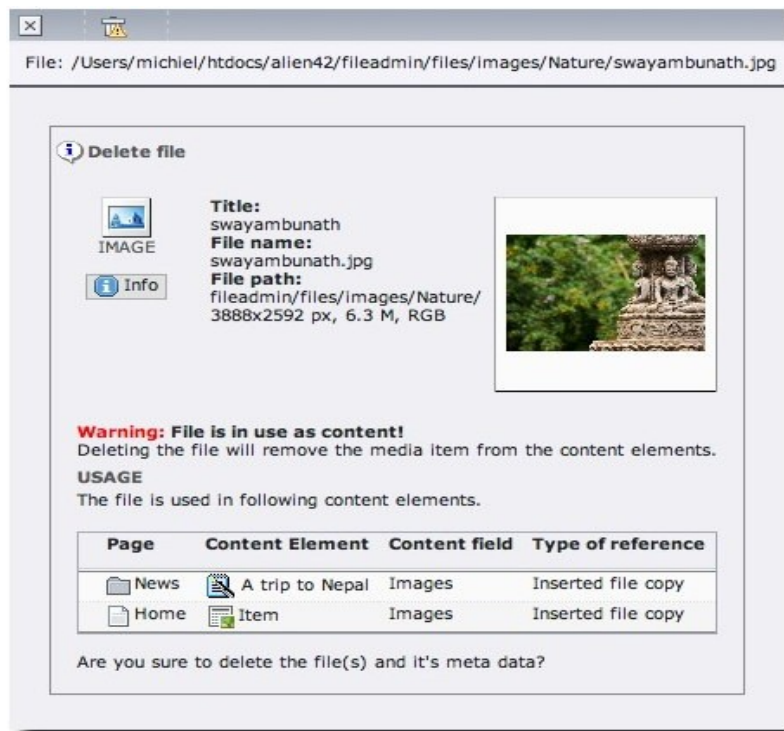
File: /Users/michiel/htdocs/alien42/fileadmin/files/images/Nature/swayambunath.jpg

Delete file

IMAGE

Info

**Title:**
swayambunath
**File name:**
swayambunath.jpg
**File path:**
fileadmin/files/images/Nature/
3888x2592 px, 6.3 M, RGB

Warning: File is in use as content!
Deleting the file will remove the media item from the content elements.

USAGE
The file is used in following content elements.

| Page | Content Element | Content field | Type of reference |
|---|---|---|---|
| News | A trip to Nepal | Images | Inserted file copy |
| Home | Item | Images | Inserted file copy |

Are you sure to delete the file(s) and it's meta data?